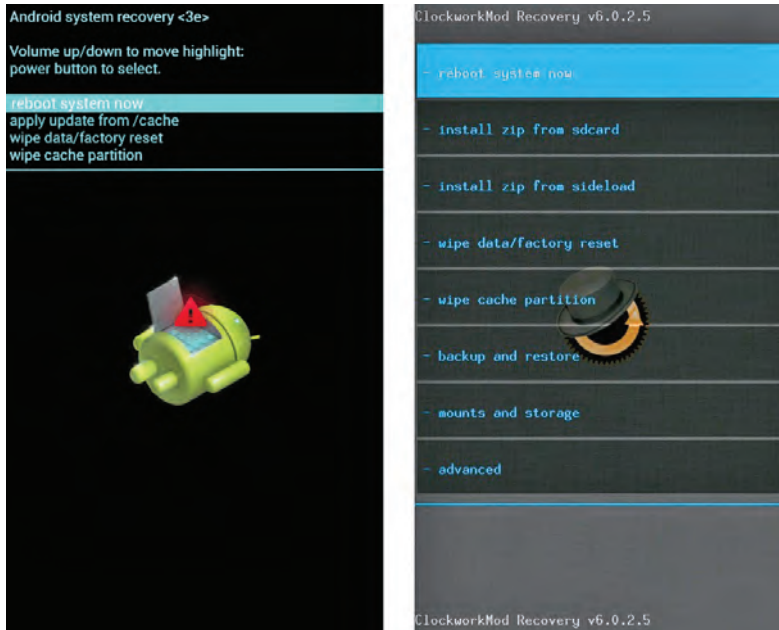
Android system recovery <3e>

Volume up/down to move highlight:
power button to select.

reboot system now
apply update from /cache
wipe data/factory reset
wipe cache partition

ClockworkMod Recovery v6.0.2.5

- reboot system now

- install zip from sdcard

- install zip from sideload

- wipe data/factory reset

- wipe cache partition

- backup and restore

- mounts and storage

- advanced

ClockworkMod Recovery v6.0.2.5